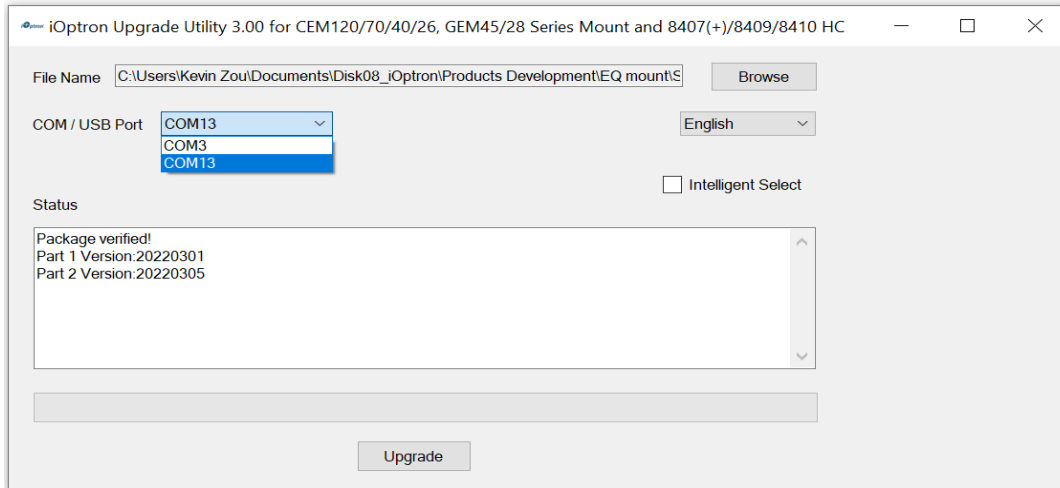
iOptron Upgrade Utility 3.00 for CEM120/70/40/26, GEM45/28 Series Mount and 8407(+)/8409/8410 HC

File Name C:\Users\Kevin Zou\Documents\Disk08_iOptron\Products Development\EQ mount\S

Browse

COM / USB Port COM13

COM3

COM13

English

Intelligent Select

Status

Package verified!
Part 1 Version:20220301
Part 2 Version:20220305

Upgrade